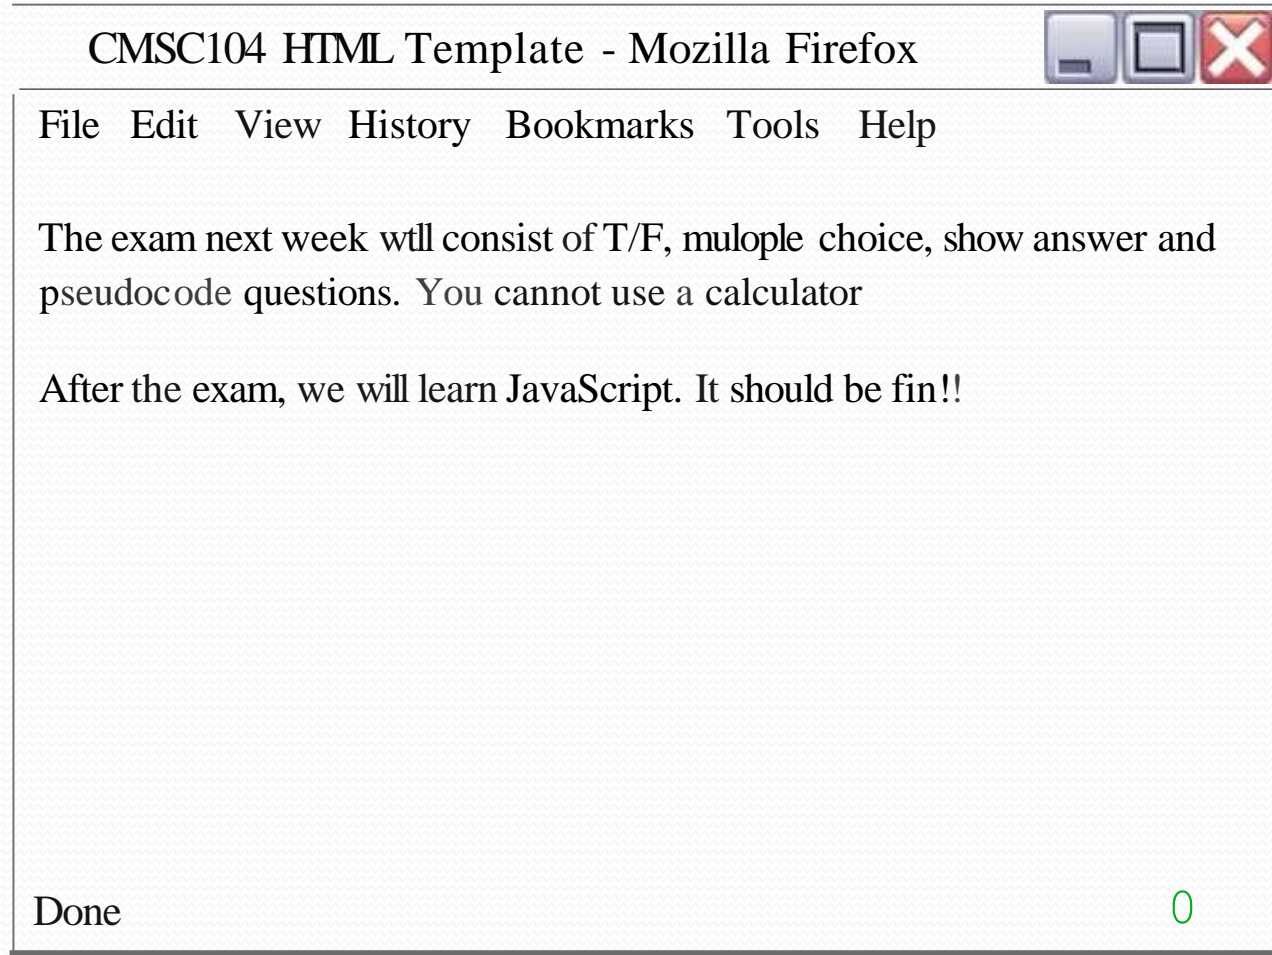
CMSC104 HTML Template - Mozilla Firefox

File Edit View History Bookmarks Tools Help

The exam next week wtll consist of T/F, mulople choice, show answer and pseudocode questions. You cannot use a calculator

After the exam, we will learn JavaScript. It should be fin!!

Done

0